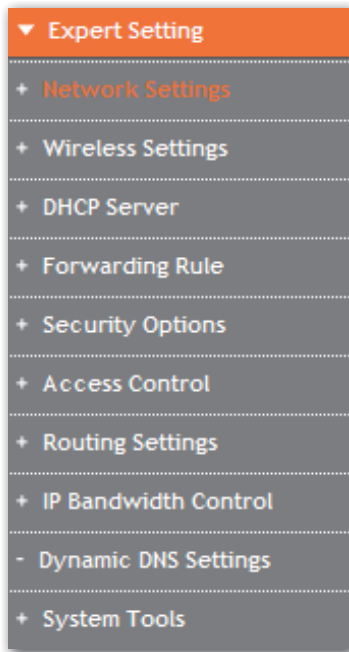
▼ Expert Setting

+ Network Settings

+ Wireless Settings

+ DHCP Server

+ Forwarding Rule

+ Security Options

+ Access Control

+ Routing Settings

+ IP Bandwidth Control

- Dynamic DNS Settings

+ System Tools